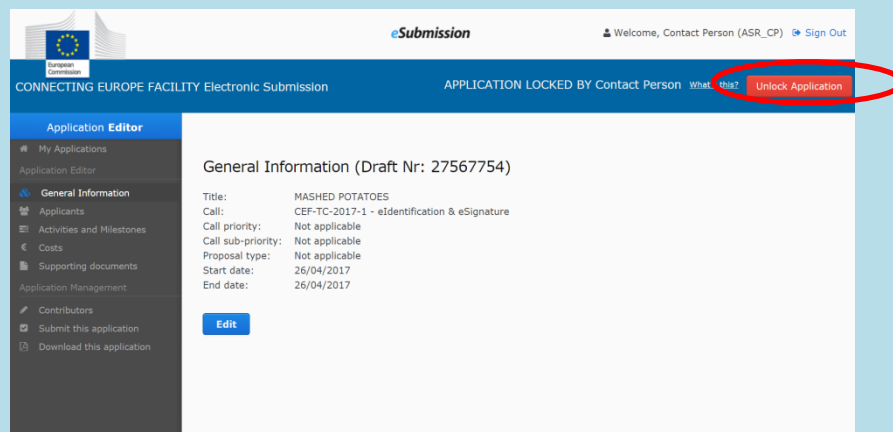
European Commission

eSubmission

Welcome, Contact Person (ASR_CP) Sign Out

CONNECTING EUROPE FACILITY Electronic Submission

APPLICATION LOCKED BY Contact Person What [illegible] this? Unlock Application

Application Editor

My Applications

Application Editor

General Information

Applicants

Activities and Milestones

Costs

Supporting documents

Application Management

Contributors

Submit this application

Download this application

General Information (Draft Nr: 27567754)

| | |
|---|---|
| Title: | MASHED POTATOES |
| Call: | CEF-TC-2017-1 - eIdentification & eSignature |
| Call priority: | Not applicable |
| Call sub-priority: | Not applicable |
| Proposal type: | Not applicable |
| Start date: | 26/04/2017 |
| End date: | 26/04/2017 |

Edit